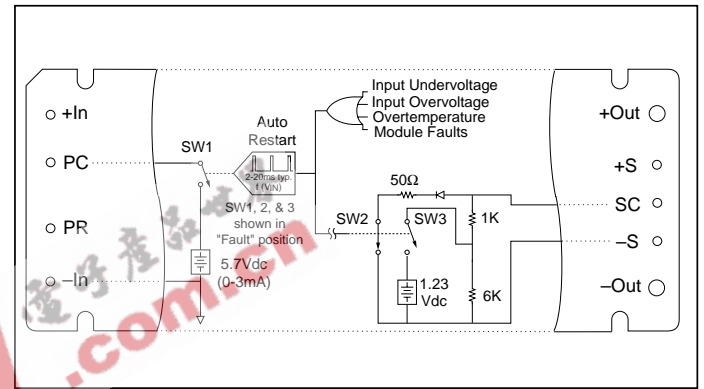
+In

PC

PR

–In

SW1

Auto Restart

2-20ms typ. f ($V_{IN}$)

SW1, 2, & 3 shown in "Fault" position

5.7Vdc (0-3mA)

Input Undervoltage
Input Overvoltage
Overtemperature
Module Faults

50Ω

SW2

SW3

1K

1.23 Vdc

6K

+Out

+S

SC

–S

–Out

.com